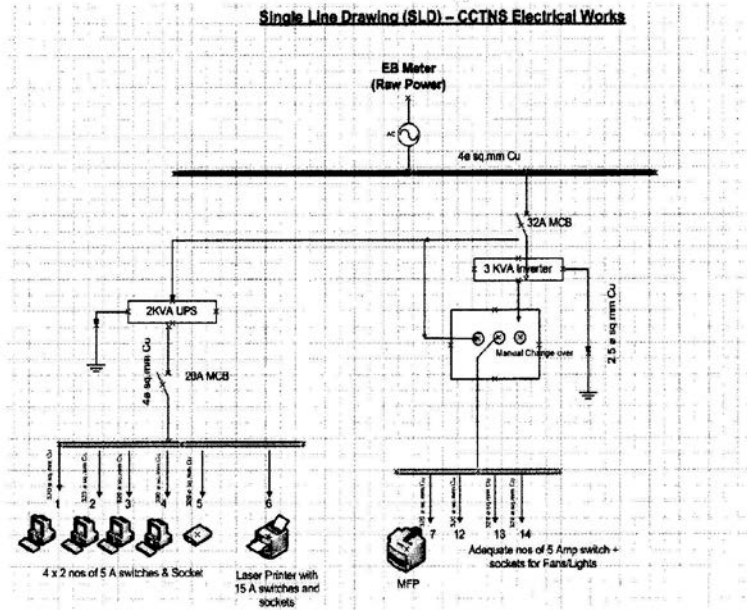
Single Line Drawing (SLD) – CCTNS Electrical Works

EB Meter
(Raw Power)

AC

4e sq.mm Cu

32A MCB

3 KVA Inverter

2KVA UPS

2.5 e sq.mm Cu

Manual Change over

4e sq.mm Cu

20A MCB

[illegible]

1 2 3 4 5 6

7 12 13 14

4 x 2 nos of 5 A switches & Socket

Laser Printer with 15 A switches and sockets

MFP

Adequate nos of 5 Amp switch + sockets for Fans/Lights